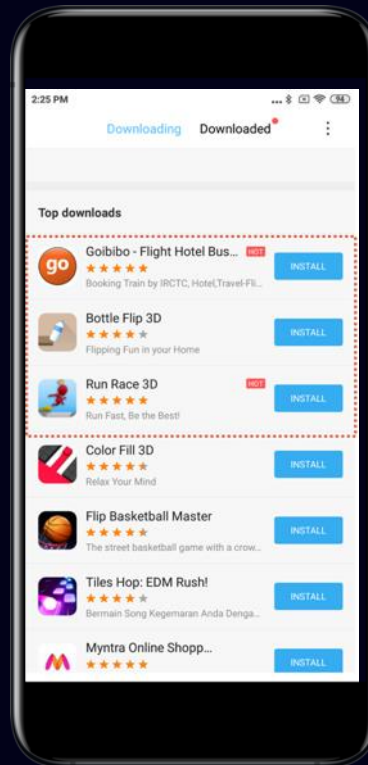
2:25 PM

Downloading Downloaded

Top downloads

go Goibibo - Flight Hotel Bus... HOT
Booking Train by IRCTC, Hotel,Travel-Fli...
INSTALL

Bottle Flip 3D
Flipping Fun in your Home
INSTALL

Run Race 3D HOT
Run Fast, Be the Best!
INSTALL

Color Fill 3D
Relax Your Mind
INSTALL

Flip Basketball Master
The street basketball game with a crow...
INSTALL

Tiles Hop: EDM Rush!
Bermain Song Kegemaran Anda Denga...
INSTALL

Myntra Online Shopp...
INSTALL